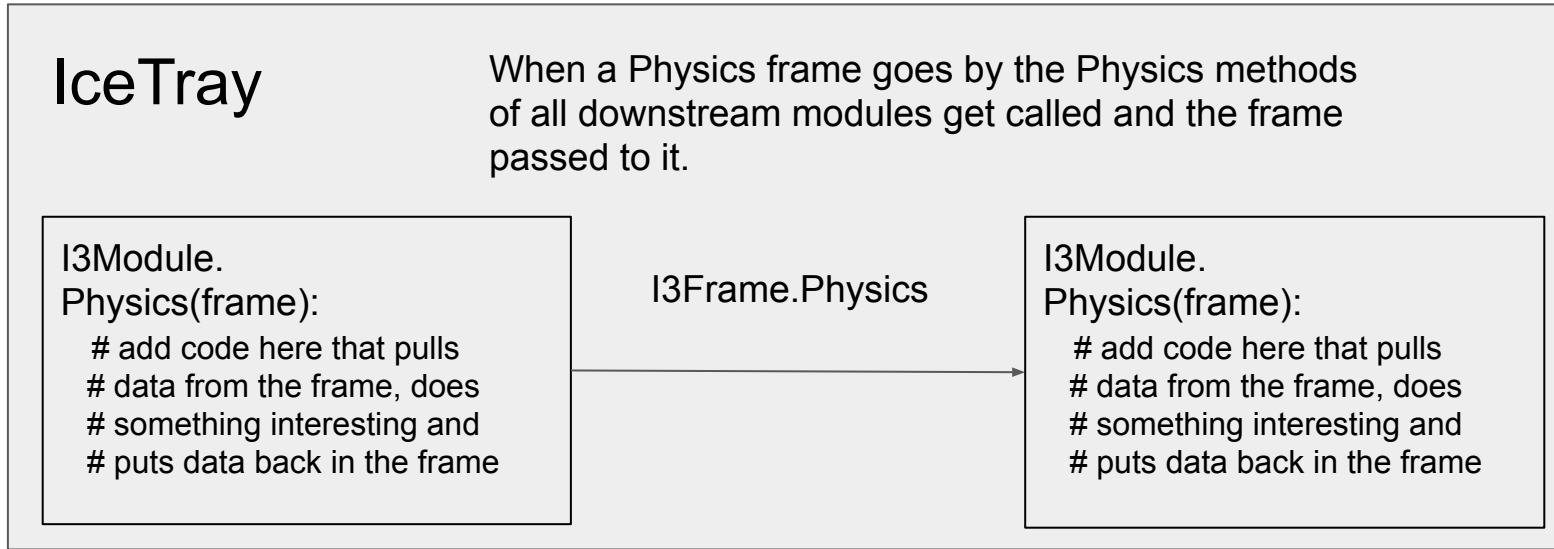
IceTray

When a Physics frame goes by the Physics methods of all downstream modules get called and the frame passed to it.

I3Module.
Physics(frame):
# add code here that pulls
# data from the frame, does
# something interesting and
# puts data back in the frame

I3Frame.Physics

I3Module.
Physics(frame):
# add code here that pulls
# data from the frame, does
# something interesting and
# puts data back in the frame